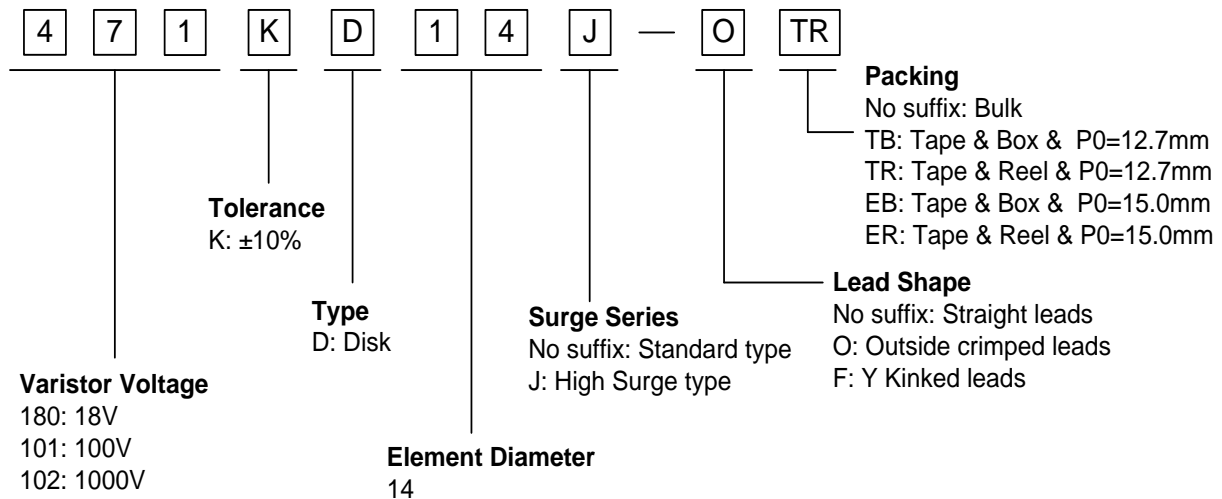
4 7 1 K D 1 4 J — O TR

Packing
No suffix: Bulk
TB: Tape & Box & P0=12.7mm
TR: Tape & Reel & P0=12.7mm
EB: Tape & Box & P0=15.0mm
ER: Tape & Reel & P0=15.0mm

Tolerance
K: ±10%

Lead Shape
No suffix: Straight leads
O: Outside crimped leads
F: Y Kinked leads

Type
D: Disk

Surge Series
No suffix: Standard type
J: High Surge type

Varistor Voltage
180: 18V
101: 100V
102: 1000V

Element Diameter
14